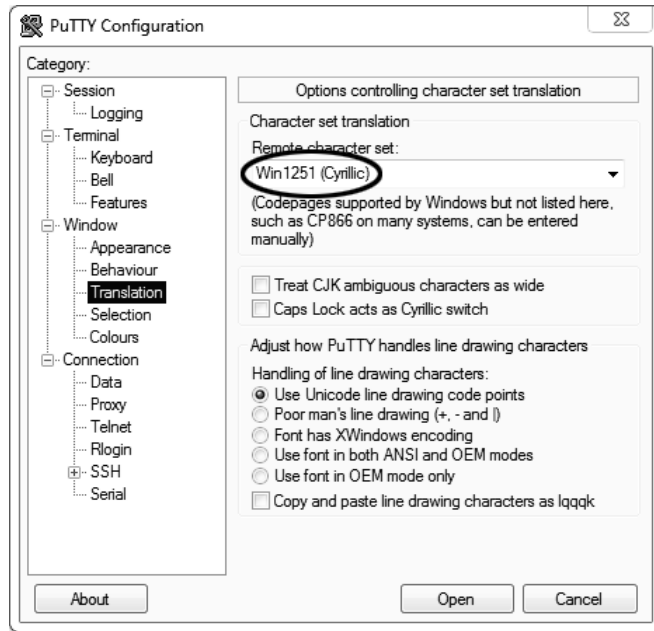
PuTTY Configuration

Category:

Session
Logging
Terminal
Keyboard
Bell
Features
Window
Appearance
Behaviour
Translation
Selection
Colours
Connection
Data
Proxy
Telnet
Rlogin
SSH
Serial

Options controlling character set translation

Character set translation
Remote character set:
Win1251 (Cyrillic)
(Codepages supported by Windows but not listed here, such as CP866 on many systems, can be entered manually)

Treat CJK ambiguous characters as wide
Caps Lock acts as Cyrillic switch

Adjust how PuTTY handles line drawing characters
Handling of line drawing characters:
Use Unicode line drawing code points
Poor man's line drawing (+, - and |)
Font has XWindows encoding
Use font in both ANSI and OEM modes
Use font in OEM mode only
Copy and paste line drawing characters as lqqqk

About
Open
Cancel